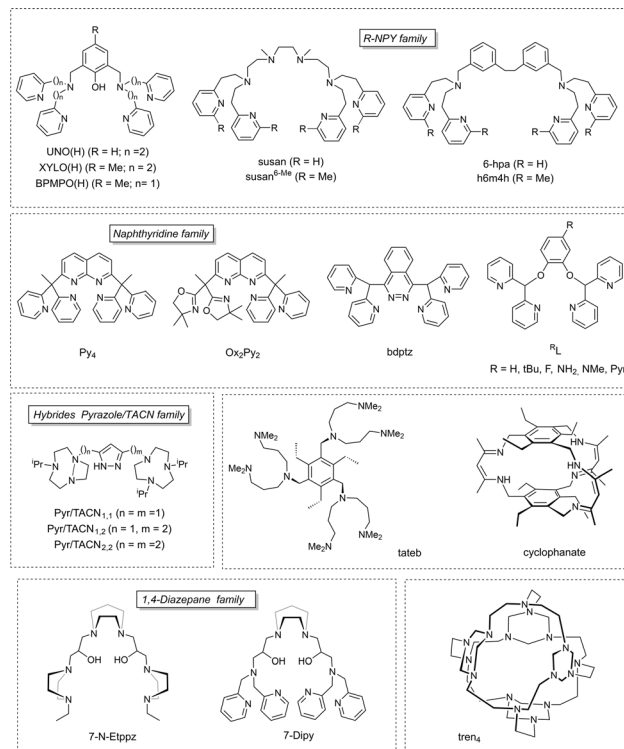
R-NPY family

R
()n N OH N ()n
()n ()n
UNO(H) (R = H; n =2)
XYLO(H) (R = Me; n = 2)
BPMPO(H) (R = Me; n= 1)

N N
N N
R R R R
susan (R = H)
susan$^{6\text{-Me}}$ (R = Me)

N N
R R R R
6-hpa (R = H)
h6m4h (R = Me)

Naphthyridine family

N N
N N N N
Py$_4$

O N N N N O
N N
Ox$_2$Py$_2$

N N
N N N N
bdptz

R
O O
N N N N
$^{R}$L
R = H, tBu, F, NH$_2$, NMe, Py

Hybrides Pyrazole/TACN family

$^{i}$Pr N ()n HN-N ()m N $^{i}$Pr
N N N N
$^{i}$Pr $^{i}$Pr
Pyr/TACN$_{1,1}$ (n = m =1)
Pyr/TACN$_{1,2}$ (n = 1, m = 2)
Pyr/TACN$_{2,2}$ (n = m =2)

NMe$_2$
N NMe$_2$
NMe$_2$
Me$_2$N N
N
Me$_2$N NMe$_2$
tateb

N HN
NH
N
cyclophanate

1,4-Diazepane family

N N
OH HO
N N
N N
7-N-Etppz

N N
OH OH
N N
N N N N
7-Dipy

tren$_4$